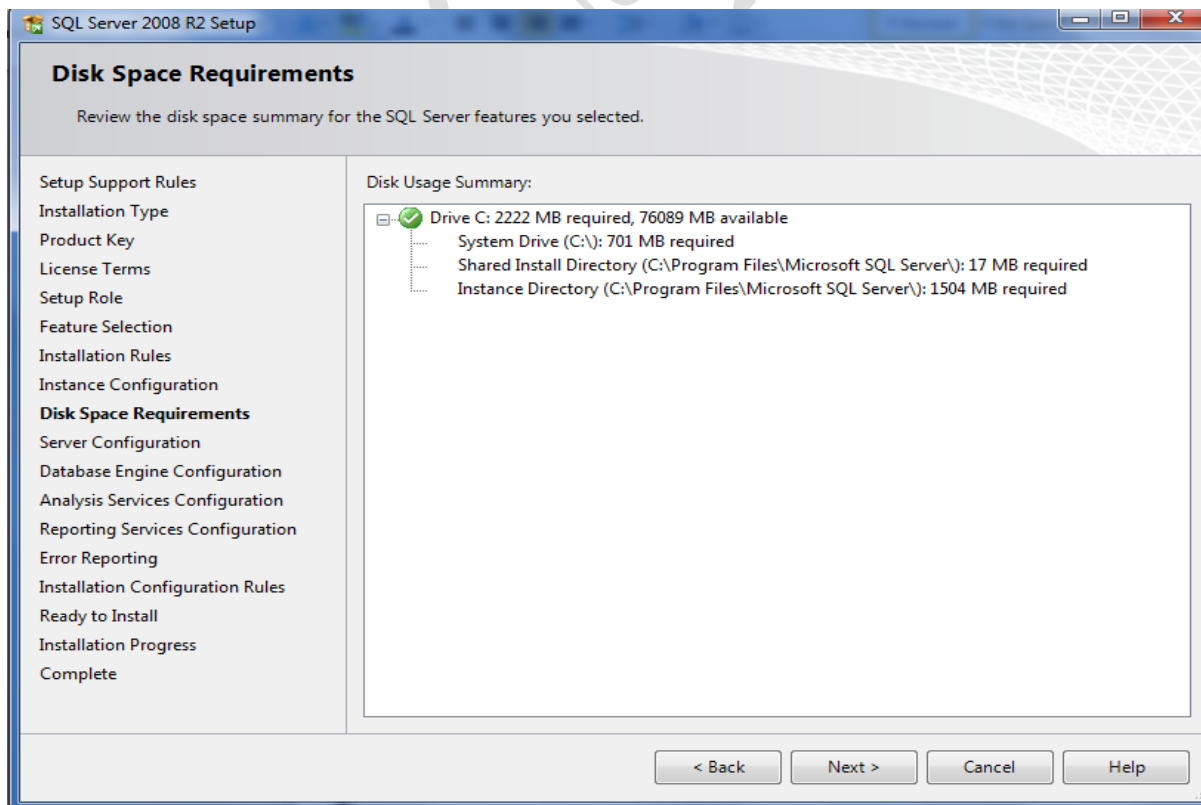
SQL Server 2008 R2 Setup

Disk Space Requirements

Review the disk space summary for the SQL Server features you selected.

Setup Support Rules
Installation Type
Product Key
License Terms
Setup Role
Feature Selection
Installation Rules
Instance Configuration
Disk Space Requirements
Server Configuration
Database Engine Configuration
Analysis Services Configuration
Reporting Services Configuration
Error Reporting
Installation Configuration Rules
Ready to Install
Installation Progress
Complete

Disk Usage Summary:

Drive C: 2222 MB required, 76089 MB available
System Drive (C:\): 701 MB required
Shared Install Directory (C:\Program Files\Microsoft SQL Server\): 17 MB required
Instance Directory (C:\Program Files\Microsoft SQL Server\): 1504 MB required

< Back
Next >
Cancel
Help